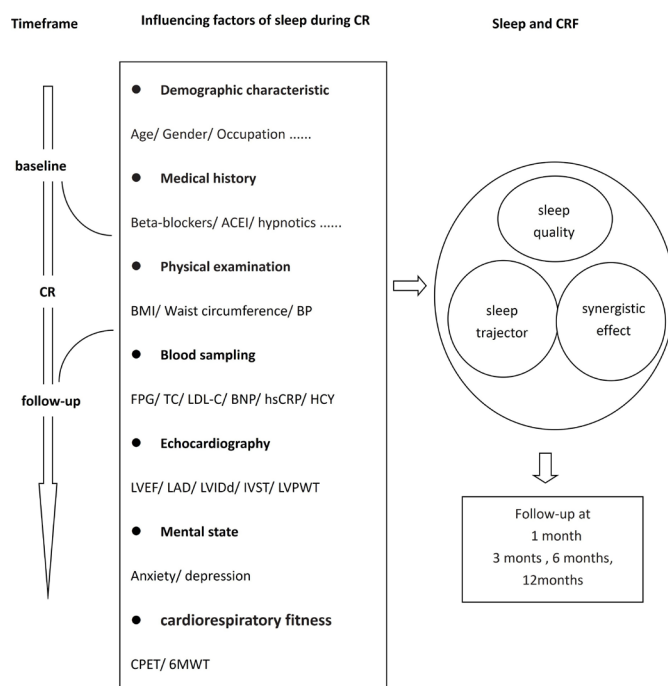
Timeframe

Influencing factors of sleep during CR

Sleep and CRF

baseline

CR

follow-up

● Demographic characteristic

Age/ Gender/ Occupation ......

● Medical history

Beta-blockers/ ACEI/ hypnotics ......

● Physical examination

BMI/ Waist circumference/ BP

● Blood sampling

FPG/ TC/ LDL-C/ BNP/ hsCRP/ HCY

● Echocardiography

LVEF/ LAD/ LVIDd/ IVST/ LVPWT

● Mental state

Anxiety/ depression

● cardiorespiratory fitness

CPET/ 6MWT

sleep quality

sleep trajector

synergistic effect

Follow-up at
1 month
3 monts , 6 months,
12months